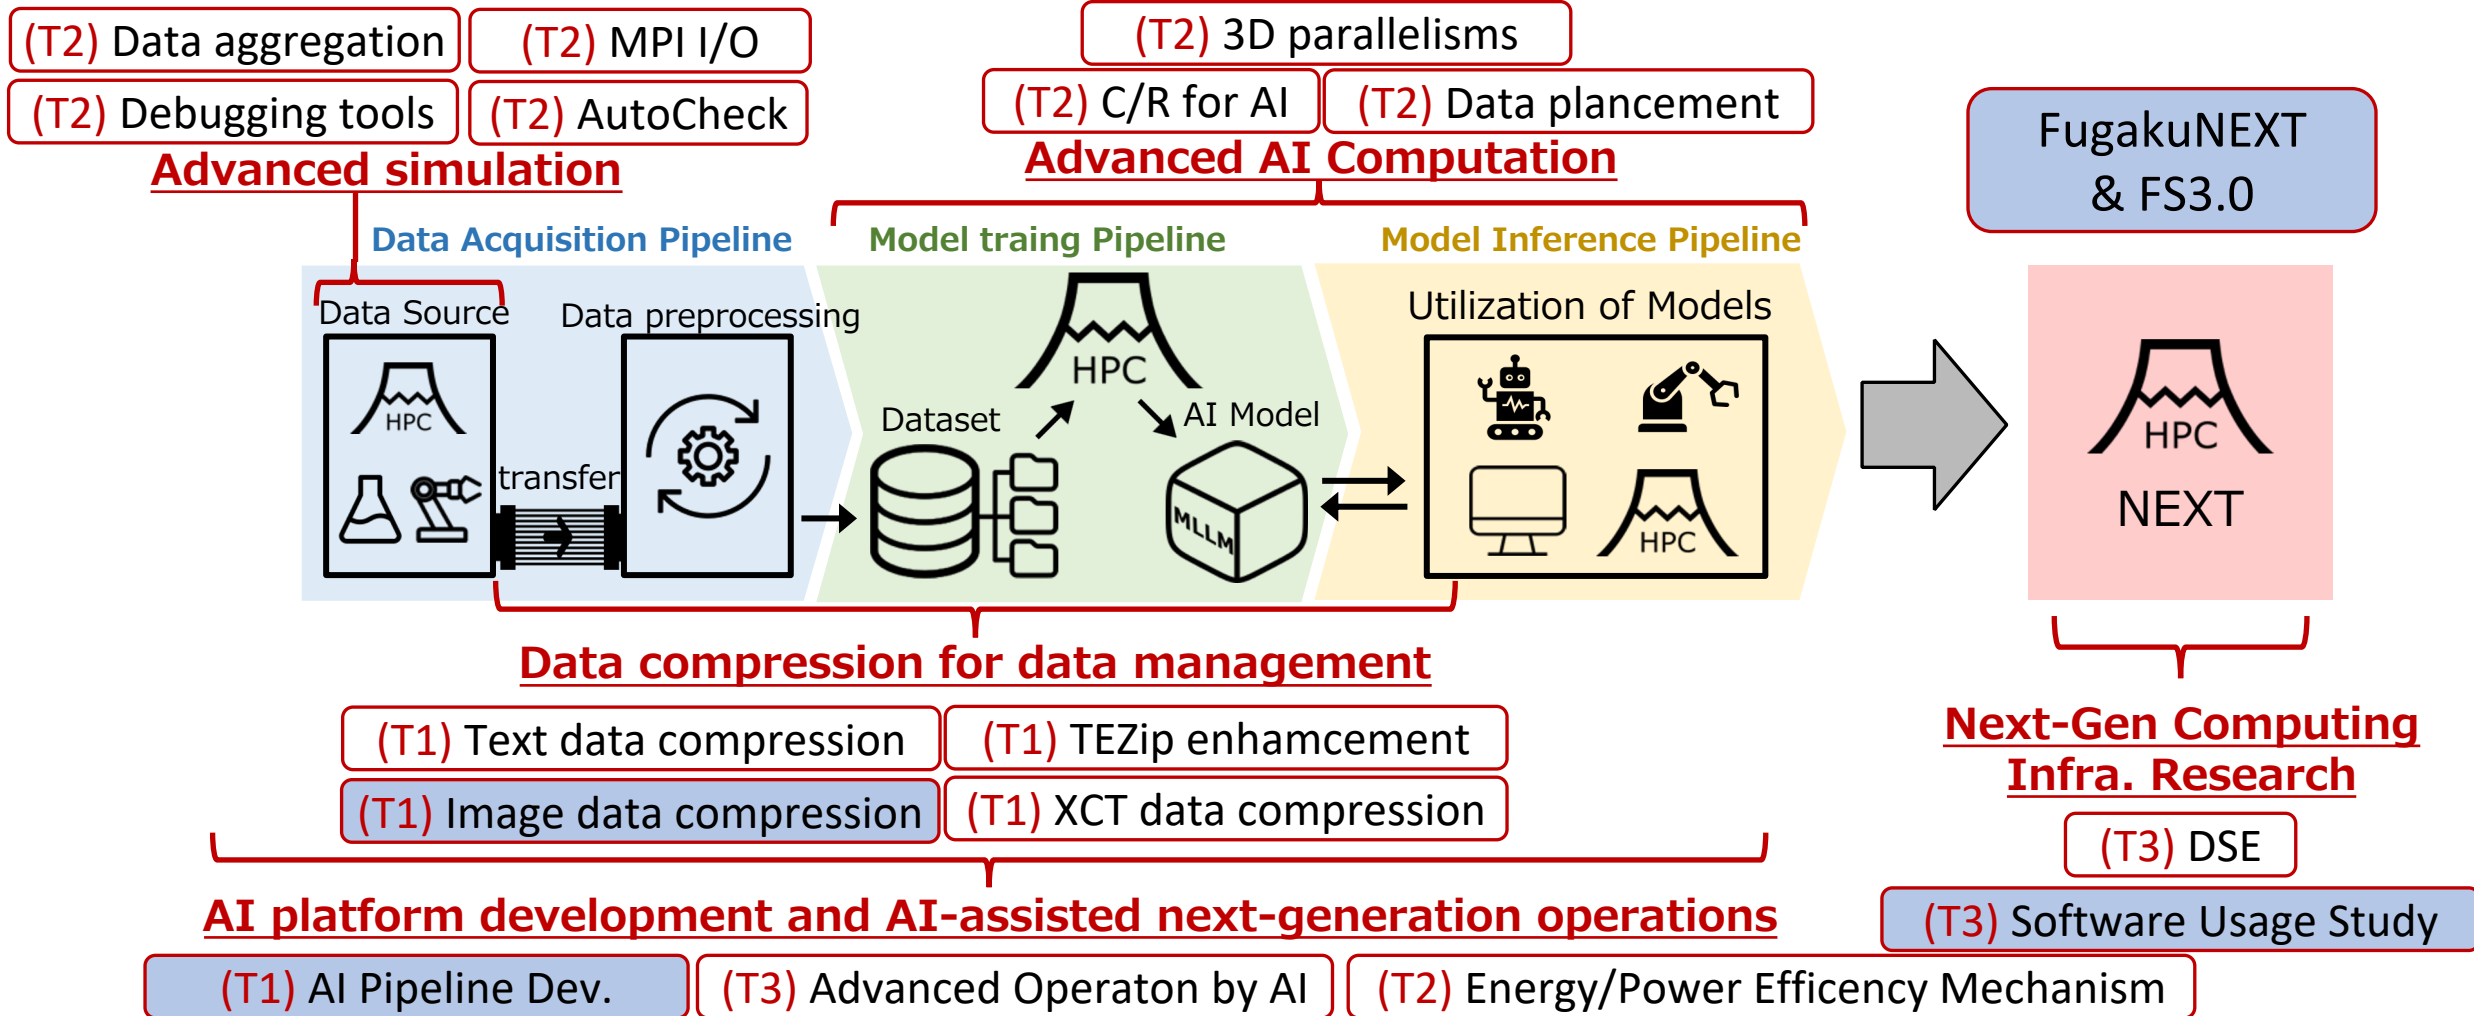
(T2) Data aggregation
(T2) MPI I/O
(T2) Debugging tools
(T2) AutoCheck
Advanced simulation

(T2) 3D parallelisms
(T2) C/R for AI
(T2) Data plancement
Advanced AI Computation

FugakuNEXT & FS3.0

Data Acquisition Pipeline
Model traing Pipeline
Model Inference Pipeline

Data Source
HPC
transfer
Data preprocessing
HPC
Dataset
AI Model
MLLM
Utilization of Models
HPC

HPC
NEXT

Data compression for data management
(T1) Text data compression
(T1) TEZip enhamcement
(T1) Image data compression
(T1) XCT data compression

Next-Gen Computing Infra. Research
(T3) DSE
(T3) Software Usage Study

AI platform development and AI-assisted next-generation operations
(T1) AI Pipeline Dev.
(T3) Advanced Operaton by AI
(T2) Energy/Power Efficency Mechanism